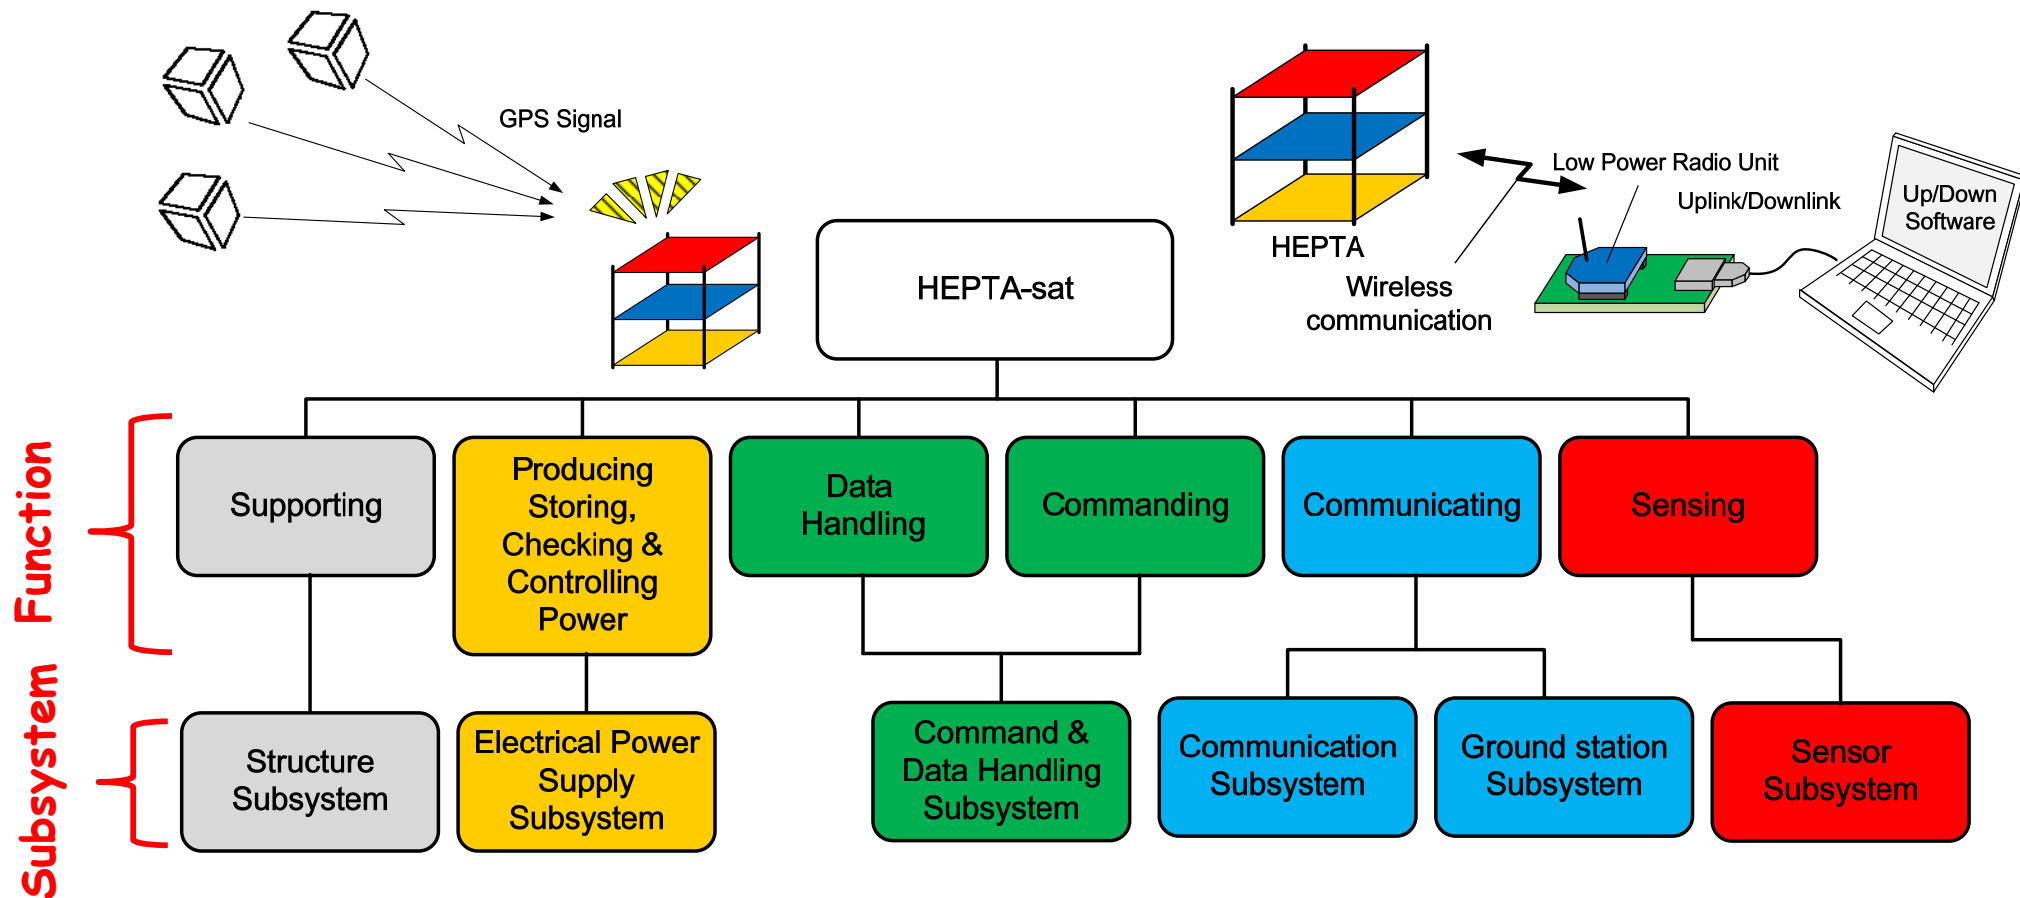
GPS Signal

HEPTA

Low Power Radio Unit

Uplink/Downlink

Up/Down Software

Wireless communication

HEPTA-sat

Function

Supporting

Producing Storing, Checking & Controlling Power

Data Handling

Commanding

Communicating

Sensing

Subsystem

Structure Subsystem

Electrical Power Supply Subsystem

Command & Data Handling Subsystem

Communication Subsystem

Ground station Subsystem

Sensor Subsystem